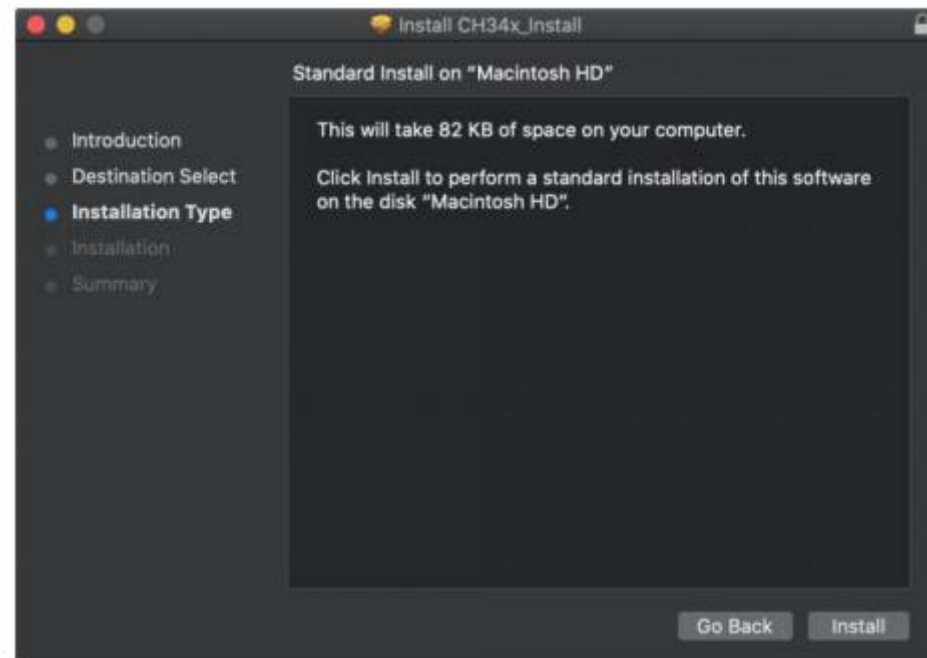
Install CH34x_Install

Standard Install on "Macintosh HD"

Introduction
Destination Select
Installation Type
Installation
Summary

This will take 82 KB of space on your computer.

Click Install to perform a standard installation of this software on the disk "Macintosh HD".

Go Back
Install